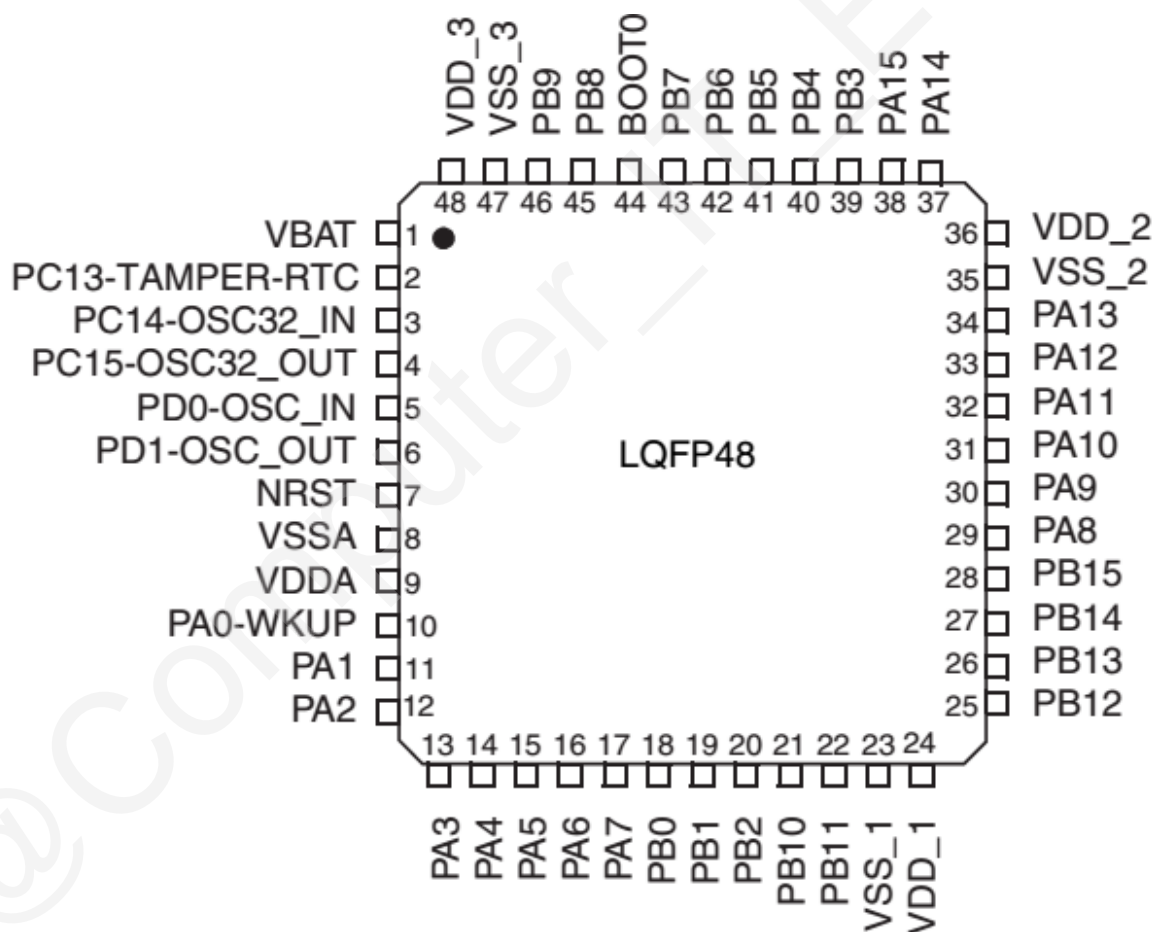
VDD_3 VSS_3 PB9 PB8 BOOT0 PB7 PB6 PB5 PB4 PB3 PA15 PA14

48 47 46 45 44 43 42 41 40 39 38 37

VBAT 1
PC13-TAMPER-RTC 2
PC14-OSC32_IN 3
PC15-OSC32_OUT 4
PD0-OSC_IN 5
PD1-OSC_OUT 6
NRST 7
VSSA 8
VDDA 9
PA0-WKUP 10
PA1 11
PA2 12

36 VDD_2
35 VSS_2
34 PA13
33 PA12
32 PA11
31 PA10
30 PA9
29 PA8
28 PB15
27 PB14
26 PB13
25 PB12

LQFP48

13 14 15 16 17 18 19 20 21 22 23 24

PA3 PA4 PA5 PA6 PA7 PB0 PB1 PB2 PB10 PB11 VSS_1 VDD_1